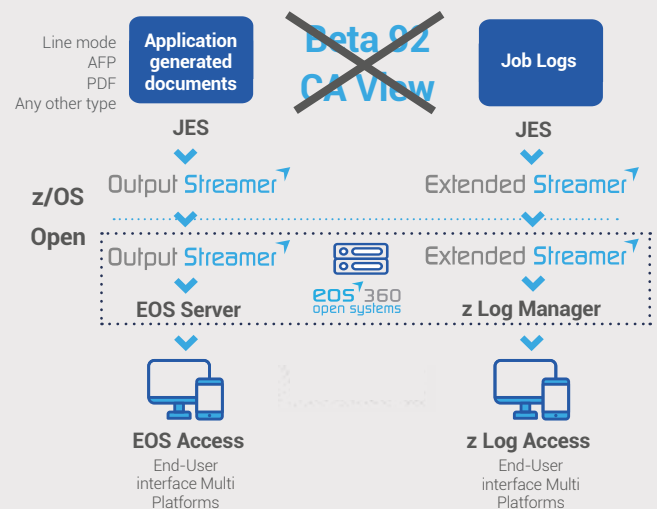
Line mode
AFP
PDF
Any other type

Application generated documents

Beta 92
CA View

Job Logs

JES

JES

Output Streamer

Extended Streamer

z/OS

Open

Output Streamer

Extended Streamer

eos 360
open systems

EOS Server

z Log Manager

EOS Access
End-User interface Multi Platforms

z Log Access
End-User interface Multi Platforms